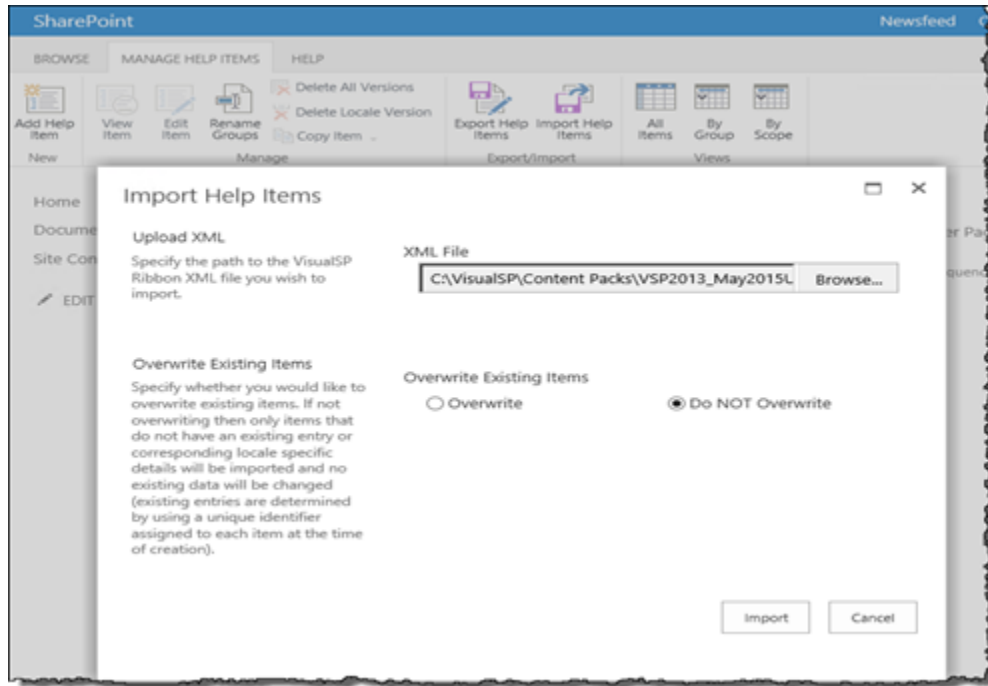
SharePoint
Newsfeed

BROWSE MANAGE HELP ITEMS HELP

Add Help Item
New
View Item
Edit Item
Rename Groups
Delete All Versions
Delete Locale Version
Copy Item
Manage
Export Help Items
Import Help Items
Export/Import
All Items
By Group
By Scope
Views

Home
Docume
Site Con
EDIT

Import Help Items

Upload XML
Specify the path to the VisualSP Ribbon XML file you wish to import.

XML File
C:\VisualSP\Content Packs\VSP2013_May2015L
Browse...

Overwrite Existing Items
Specify whether you would like to overwrite existing items. If not overwriting then only items that do not have an existing entry or corresponding locale specific details will be imported and no existing data will be changed (existing entries are determined by using a unique identifier assigned to each item at the time of creation).

Overwrite Existing Items
Overwrite
Do NOT Overwrite

Import
Cancel